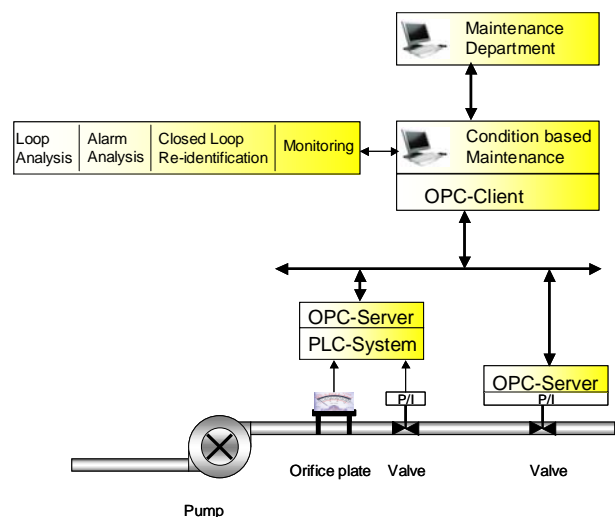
Maintenance Department

Loop Analysis | Alarm Analysis | Closed Loop Re-identification | Monitoring

Condition based Maintenance

OPC-Client

OPC-Server

PLC-System

OPC-Server

P/I

P/I

Orifice plate

Valve

Valve

Pump